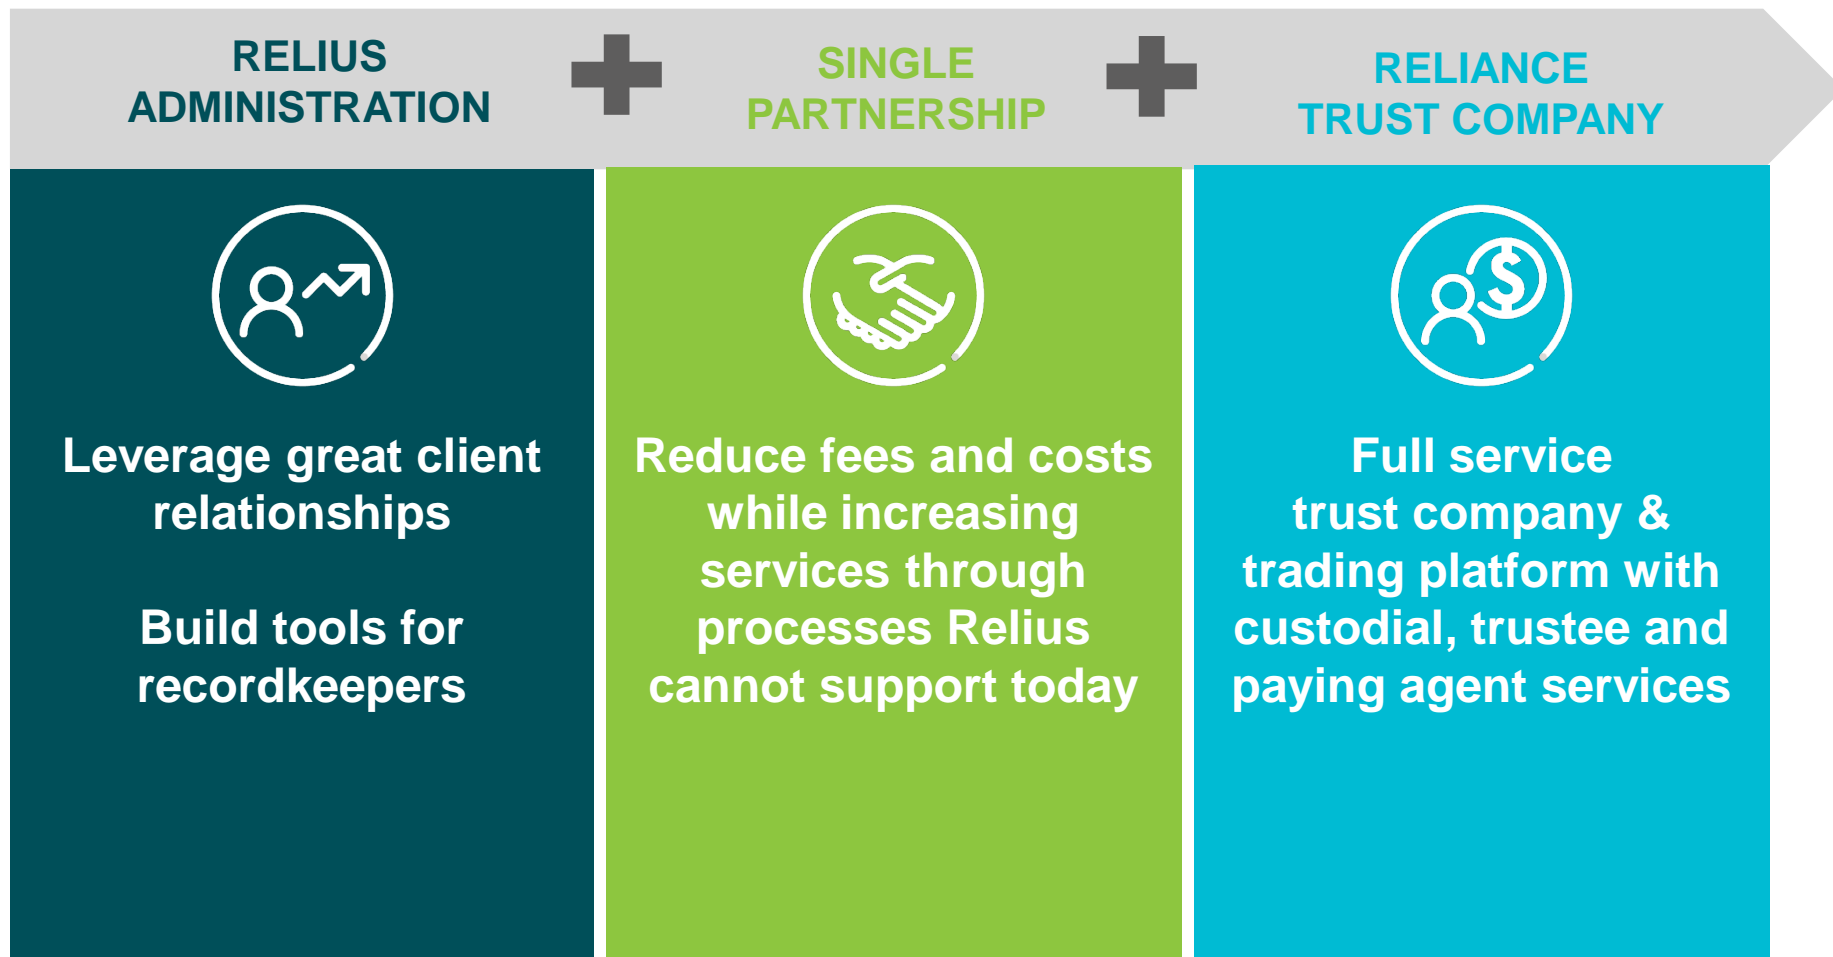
RELIUS ADMINISTRATION

SINGLE PARTNERSHIP

RELIANCE TRUST COMPANY

Leverage great client relationships

Build tools for recordkeepers

Reduce fees and costs while increasing services through processes Relius cannot support today

Full service trust company & trading platform with custodial, trustee and paying agent services